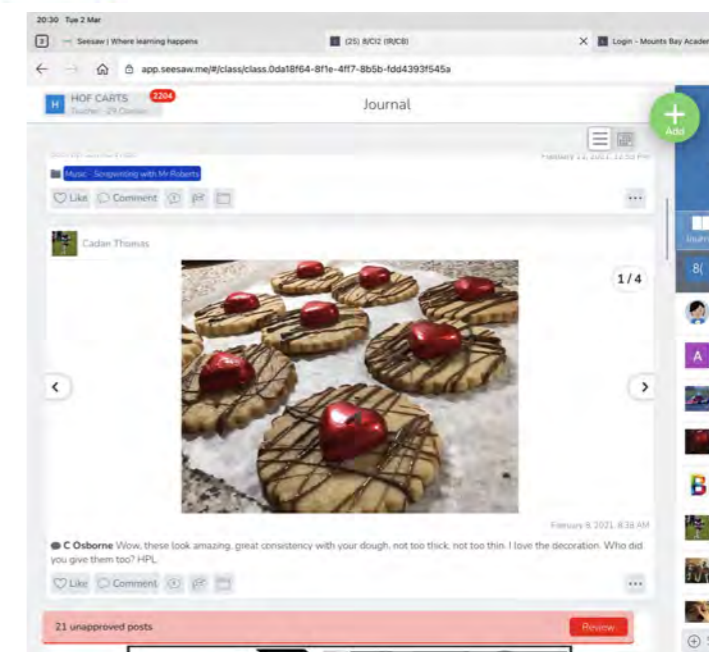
20:30 Tue 2 Mar

3 Seesaw | Where learning happens

(25) 8/CI2 (IR/CB)

Login - Mounts Bay Acade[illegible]

app.seesaw.me/#/class/class.0da18f64-8f1e-4ff7-8b5b-fdd4393f545a

H HOF CARTS 2204
Teacher · 29 Classes

Journal

Add

February 12, 2021, 12:50 PM

Music - Songwriting with Mr Roberts

Like Comment

Cadan Thomas

1/4

February 6 2021, 8:38 AM

C Osborne Wow, these look amazing, great consistency with your dough, not too thick, not too thin. I love the decoration. Who did you give them too? HPL

Like Comment

21 unapproved posts

Review

Journ

8(

A

B